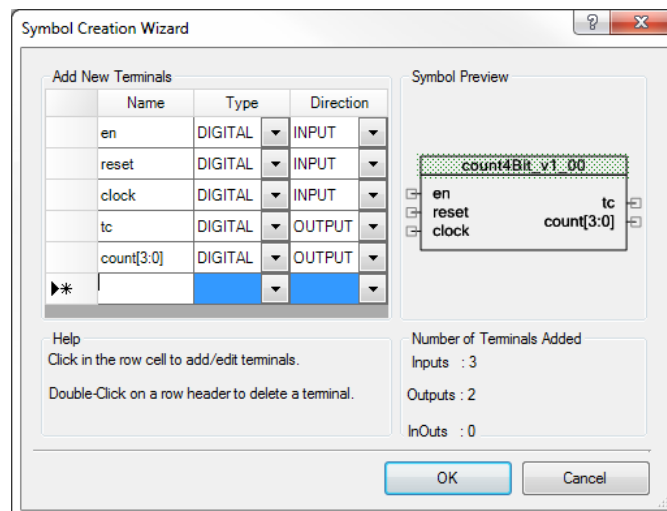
Symbol Creation Wizard

?

X

Add New Terminals

| | Name | Type | Direction |
|---|---|---|---|
| | en | DIGITAL | INPUT |
| | reset | DIGITAL | INPUT |
| | clock | DIGITAL | INPUT |
| | tc | DIGITAL | OUTPUT |
| | count[3:0] | DIGITAL | OUTPUT |
| ▶* | | | |

Symbol Preview

count4Bit_v1_00

en
reset
clock

tc
count[3:0]

Help
Click in the row cell to add/edit terminals.

Double-Click on a row header to delete a terminal.

Number of Terminals Added
Inputs : 3

Outputs : 2

InOuts : 0

OK

Cancel